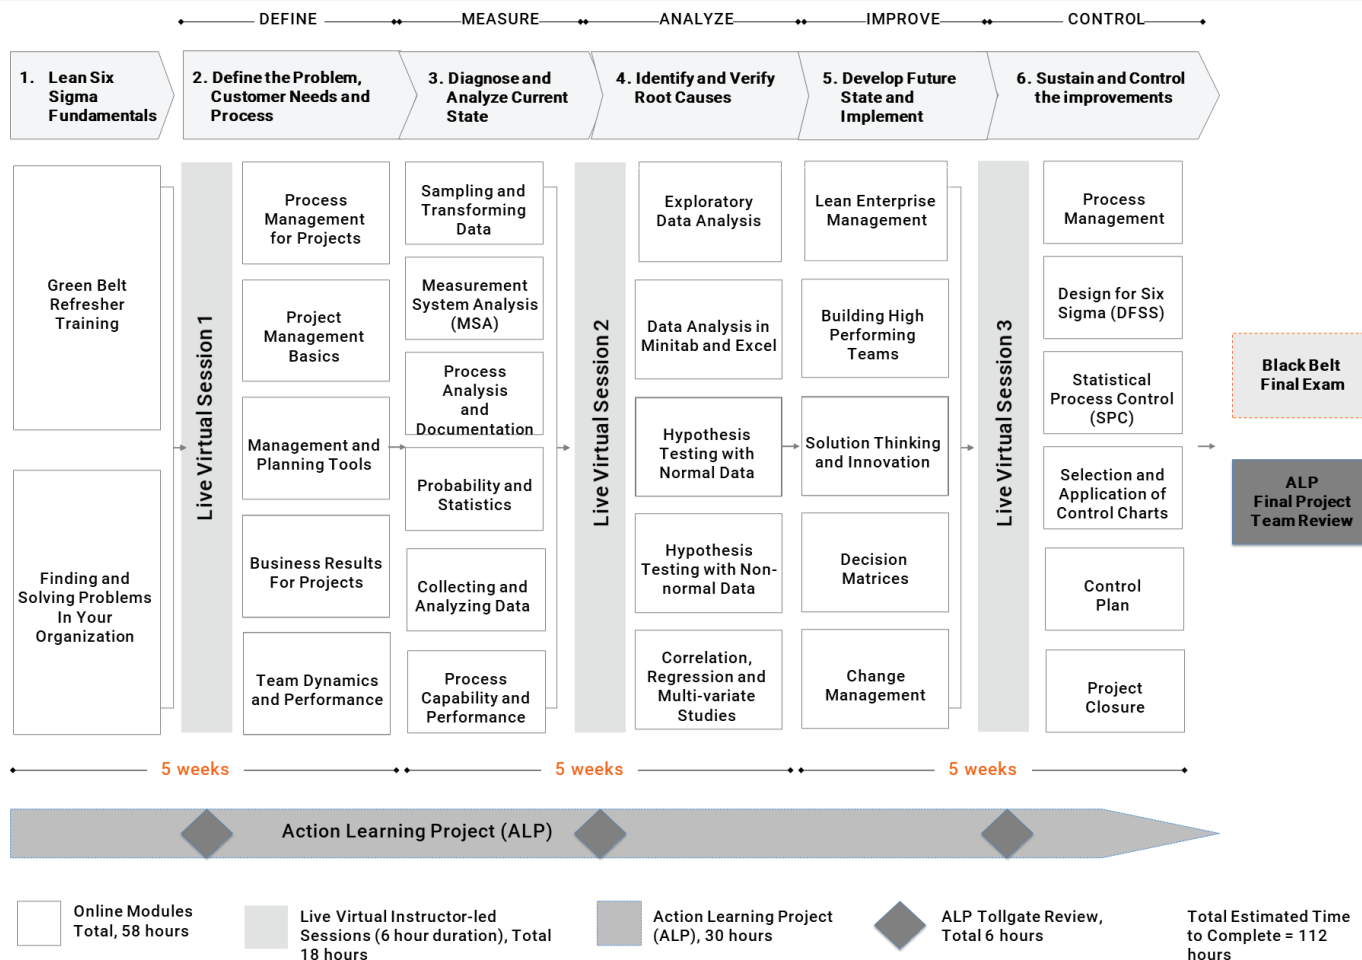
DEFINE MEASURE ANALYZE IMPROVE CONTROL

1. Lean Six Sigma Fundamentals

2. Define the Problem, Customer Needs and Process

3. Diagnose and Analyze Current State

4. Identify and Verify Root Causes

5. Develop Future State and Implement

6. Sustain and Control the improvements

Green Belt Refresher Training

Finding and Solving Problems In Your Organization

Live Virtual Session 1

Process Management for Projects

Project Management Basics

Management and Planning Tools

Business Results For Projects

Team Dynamics and Performance

Sampling and Transforming Data

Measurement System Analysis (MSA)

Process Analysis and Documentation

Probability and Statistics

Collecting and Analyzing Data

Process Capability and Performance

Live Virtual Session 2

Exploratory Data Analysis

Data Analysis in Minitab and Excel

Hypothesis Testing with Normal Data

Hypothesis Testing with Non-normal Data

Correlation, Regression and Multi-variate Studies

Lean Enterprise Management

Building High Performing Teams

Solution Thinking and Innovation

Decision Matrices

Change Management

Live Virtual Session 3

Process Management

Design for Six Sigma (DFSS)

Statistical Process Control (SPC)

Selection and Application of Control Charts

Control Plan

Project Closure

Black Belt Final Exam

ALP Final Project Team Review

5 weeks 5 weeks 5 weeks

Action Learning Project (ALP)

Online Modules Total, 58 hours

Live Virtual Instructor-led Sessions (6 hour duration), Total 18 hours

Action Learning Project (ALP), 30 hours

ALP Tollgate Review, Total 6 hours

Total Estimated Time to Complete = 112 hours